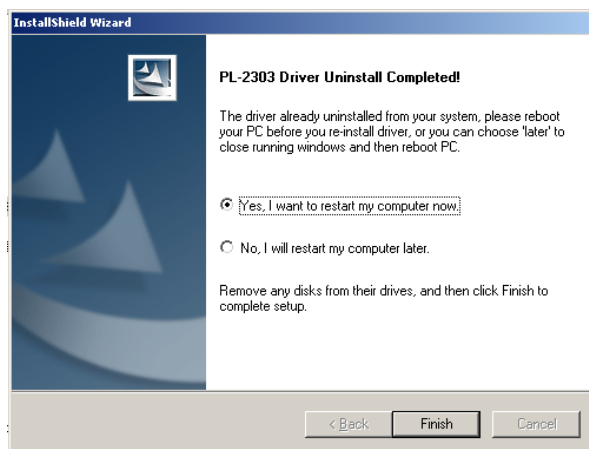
InstallShield Wizard

PL-2303 Driver Uninstall Completed!

The driver already uninstalled from your system, please reboot your PC before you re-install driver, or you can choose 'later' to close running windows and then reboot PC.

Yes, I want to restart my computer now.

No, I will restart my computer later.

Remove any disks from their drives, and then click Finish to complete setup.

< Back
Finish
Cancel